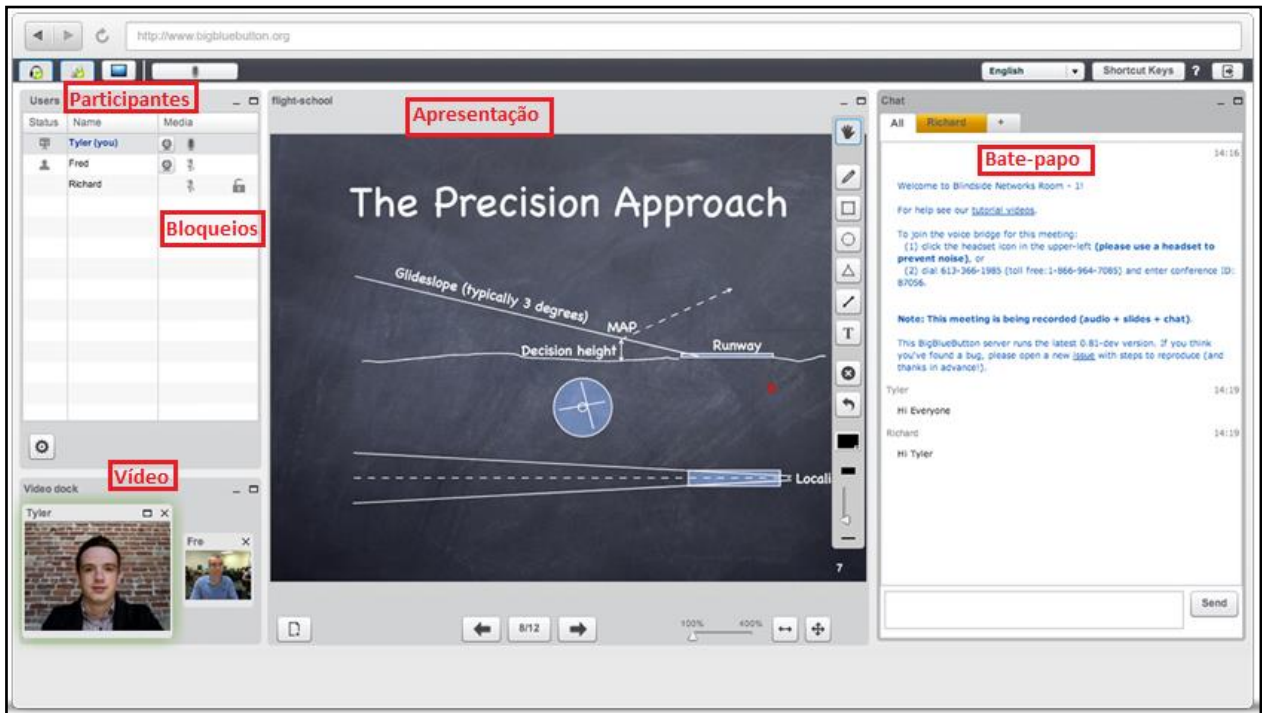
http://www.bigbluebutton.org

English
Shortcut Keys
?

Users
Participantes
Status Name Media
Tyler (you)
Fred
Richard
Bloqueios

Vídeo
Video dock
Tyler
Fre

flight-school
Apresentação

The Precision Approach

Glideslope (typically 3 degrees)
MAP
Decision height
Runway
Locali

7

8/12
100% 400%

Chat
All Richard +
Bate-papo
14:16
Welcome to Blindside Networks Room - 1!

For help see our tutorial videos.

To join the voice bridge for this meeting:
(1) click the headset icon in the upper-left (please use a headset to prevent noise), or
(2) dial 613-366-1985 (toll free:1-866-964-7085) and enter conference ID: 87056.

Note: This meeting is being recorded (audio + slides + chat).

This BigBlueButton server runs the latest 0.81-dev version. If you think you've found a bug, please open a new issue with steps to reproduce (and thanks in advance!).

Tyler 14:19
Hi Everyone

Richard 14:19
Hi Tyler

Send